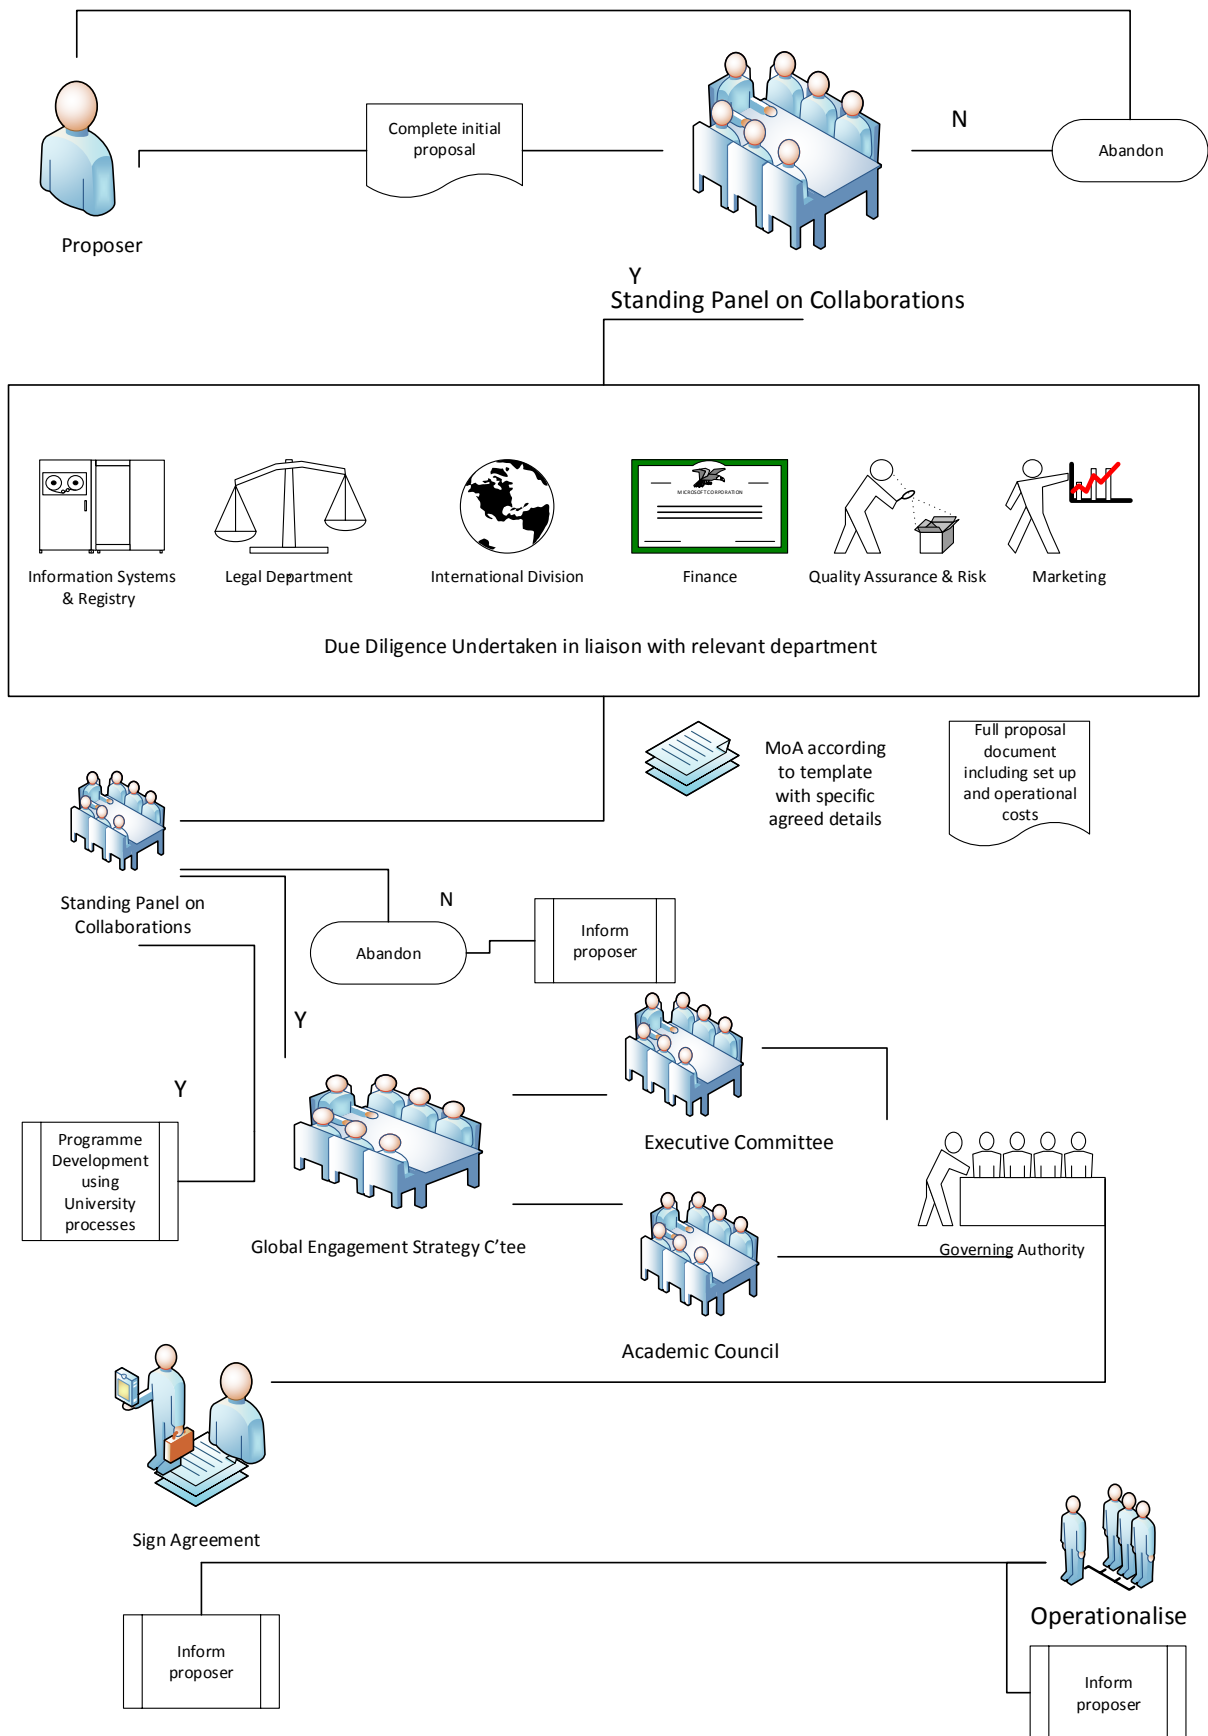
Proposer

Complete initial proposal

N

Abandon

Y

Standing Panel on Collaborations

Information Systems & Registry

Legal Department

International Division

MICROSOFT CORPORATION

Finance

Quality Assurance & Risk

Marketing

Due Diligence Undertaken in liaison with relevant department

MoA according to template with specific agreed details

Full proposal document including set up and operational costs

Standing Panel on Collaborations

N

Abandon

Inform proposer

Y

Y

Programme Development using University processes

Executive Committee

Global Engagement Strategy C'tee

Governing Authority

Academic Council

Sign Agreement

Operationalise

Inform proposer

Inform proposer